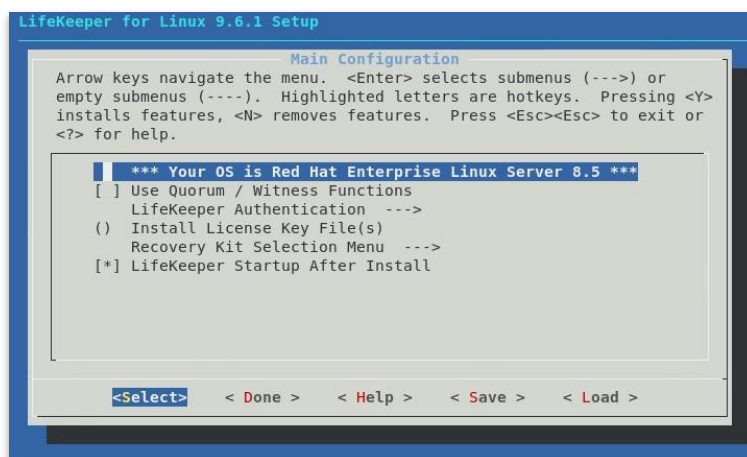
LifeKeeper for Linux 9.6.1 Setup

Main Configuration

Arrow keys navigate the menu. <Enter> selects submenus (--->) or empty submenus (----). Highlighted letters are hotkeys. Pressing <Y> installs features, <N> removes features. Press <Esc><Esc> to exit or <?> for help.

*** Your OS is Red Hat Enterprise Linux Server 8.5 ***
[ ] Use Quorum / Witness Functions
LifeKeeper Authentication --->
() Install License Key File(s)
Recovery Kit Selection Menu --->
[*] LifeKeeper Startup After Install

<Select> < Done > < Help > < Save > < Load >